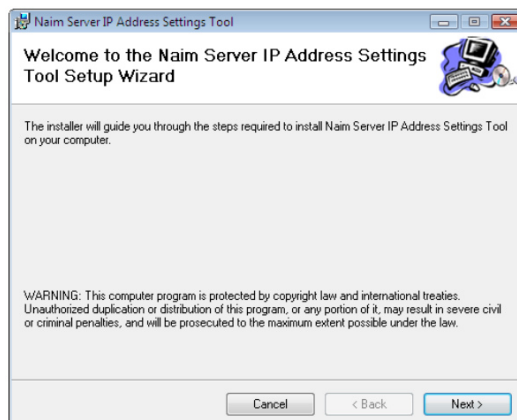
Naim Server IP Address Settings Tool

Welcome to the Naim Server IP Address Settings Tool Setup Wizard

The installer will guide you through the steps required to install Naim Server IP Address Settings Tool on your computer.

WARNING: This computer program is protected by copyright law and international treaties. Unauthorized duplication or distribution of this program, or any portion of it, may result in severe civil or criminal penalties, and will be prosecuted to the maximum extent possible under the law.

Cancel
< Back
Next >